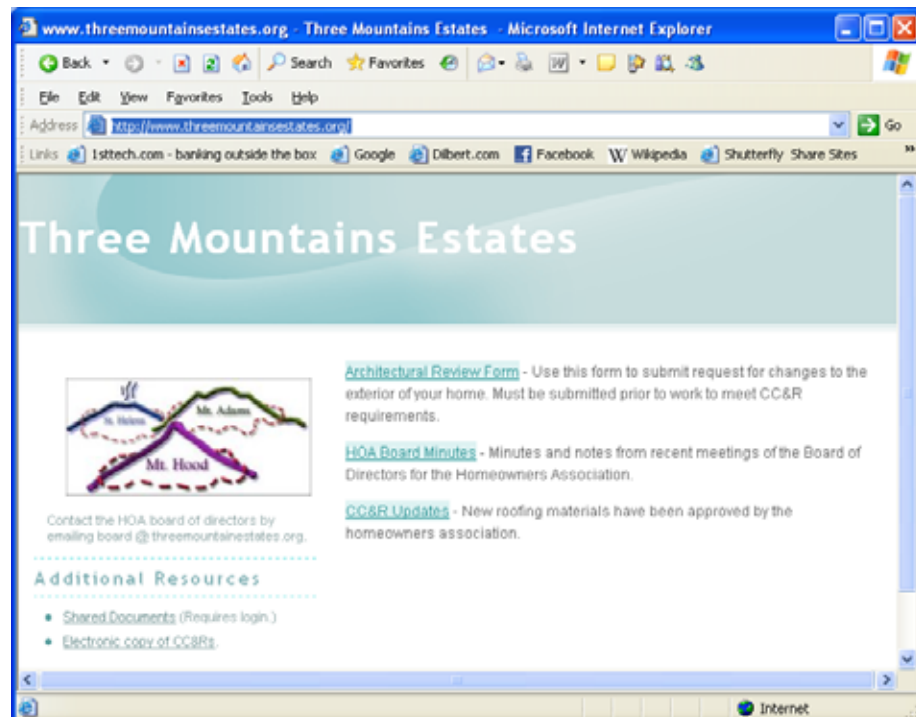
www.threemountainsestates.org - Three Mountains Estates - Microsoft Internet Explorer

Back Search Favorites

File Edit View Favorites Tools Help

Address http://www.threemountainsestates.org/ Go

Links 1sttech.com - banking outside the box Google Dilbert.com Facebook Wikipedia Shutterfly Share Sites

Three Mountains Estates

St. Helens Mt. Adams Mt. Hood

Contact the HOA board of directors by emailing board @ threemountainsestates.org.

Additional Resources

- Shared Documents (Requires login.)
- Electronic copy of CC&Rs.

Architectural Review Form - Use this form to submit request for changes to the exterior of your home. Must be submitted prior to work to meet CC&R requirements.

HOA Board Minutes - Minutes and notes from recent meetings of the Board of Directors for the Homeowners Association.

CC&R Updates - New roofing materials have been approved by the homeowners association.

Internet